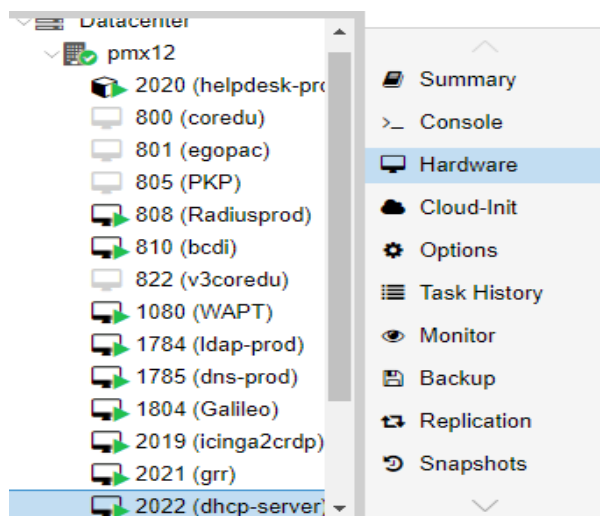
Datacenter
pmx12
2020 (helpdesk-pro
800 (coredu)
801 (egopac)
805 (PKP)
808 (Radiusprod)
810 (bcdi)
822 (v3coredu)
1080 (WAPT)
1784 (ldap-prod)
1785 (dns-prod)
1804 (Galileo)
2019 (icinga2crdp)
2021 (grr)
2022 (dhcp-server)

Summary
>_ Console
Hardware
Cloud-Init
Options
Task History
Monitor
Backup
Replication
Snapshots